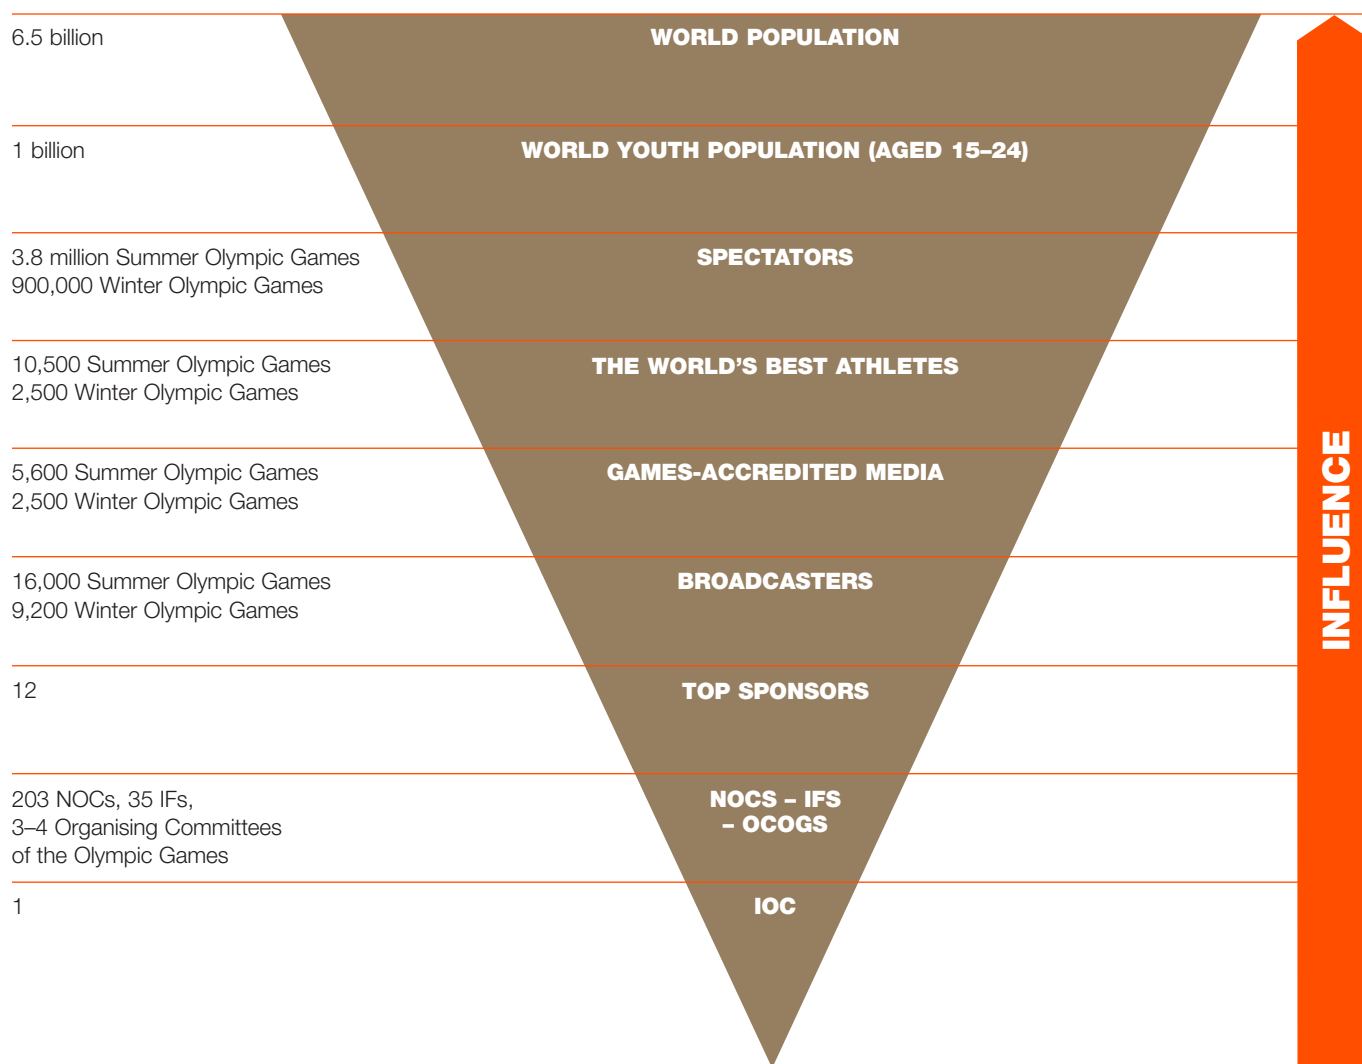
6.5 billion
WORLD POPULATION

1 billion
WORLD YOUTH POPULATION (AGED 15–24)

3.8 million Summer Olympic Games
900,000 Winter Olympic Games
SPECTATORS

10,500 Summer Olympic Games
2,500 Winter Olympic Games
THE WORLD'S BEST ATHLETES

5,600 Summer Olympic Games
2,500 Winter Olympic Games
GAMES-ACCREDITED MEDIA

16,000 Summer Olympic Games
9,200 Winter Olympic Games
BROADCASTERS

12
TOP SPONSORS

203 NOCs, 35 IFs,
3–4 Organising Committees of the Olympic Games
NOCS – IFS – OCOGS

1
IOC

INFLUENCE